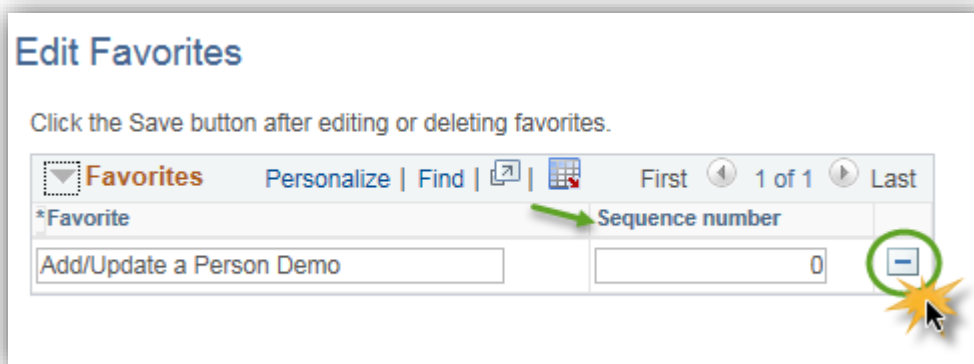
Edit Favorites

Click the Save button after editing or deleting favorites.

Favorites Personalize | Find | | First 1 of 1 Last

| *Favorite | Sequence number | |
|---|---|---|
| Add/Update a Person Demo | 0 | − |